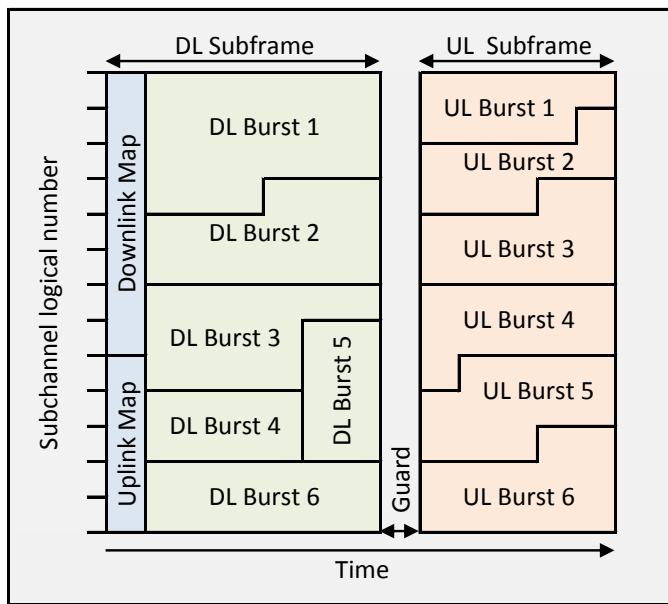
DL Subframe

UL Subframe

Subchannel logical number

Downlink Map

Uplink Map

DL Burst 1

DL Burst 2

DL Burst 3

DL Burst 5

DL Burst 4

DL Burst 6

Guard

UL Burst 1

UL Burst 2

UL Burst 3

UL Burst 4

UL Burst 5

UL Burst 6

Time